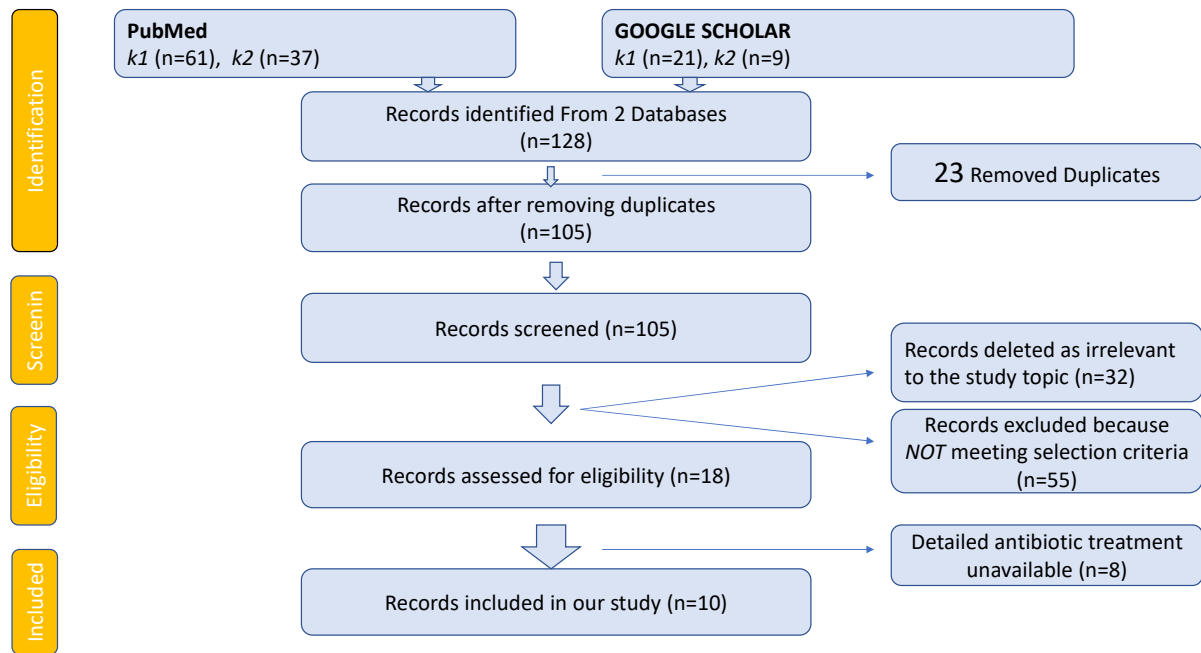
Identification

Screenin

Eligibility

Included

**PubMed**
*k1* (n=61), *k2* (n=37)

**GOOGLE SCHOLAR**
*k1* (n=21), *k2* (n=9)

Records identified From 2 Databases (n=128)

23 Removed Duplicates

Records after removing duplicates (n=105)

Records screened (n=105)

Records deleted as irrelevant to the study topic (n=32)

Records excluded because *NOT* meeting selection criteria (n=55)

Records assessed for eligibility (n=18)

Detailed antibiotic treatment unavailable (n=8)

Records included in our study (n=10)